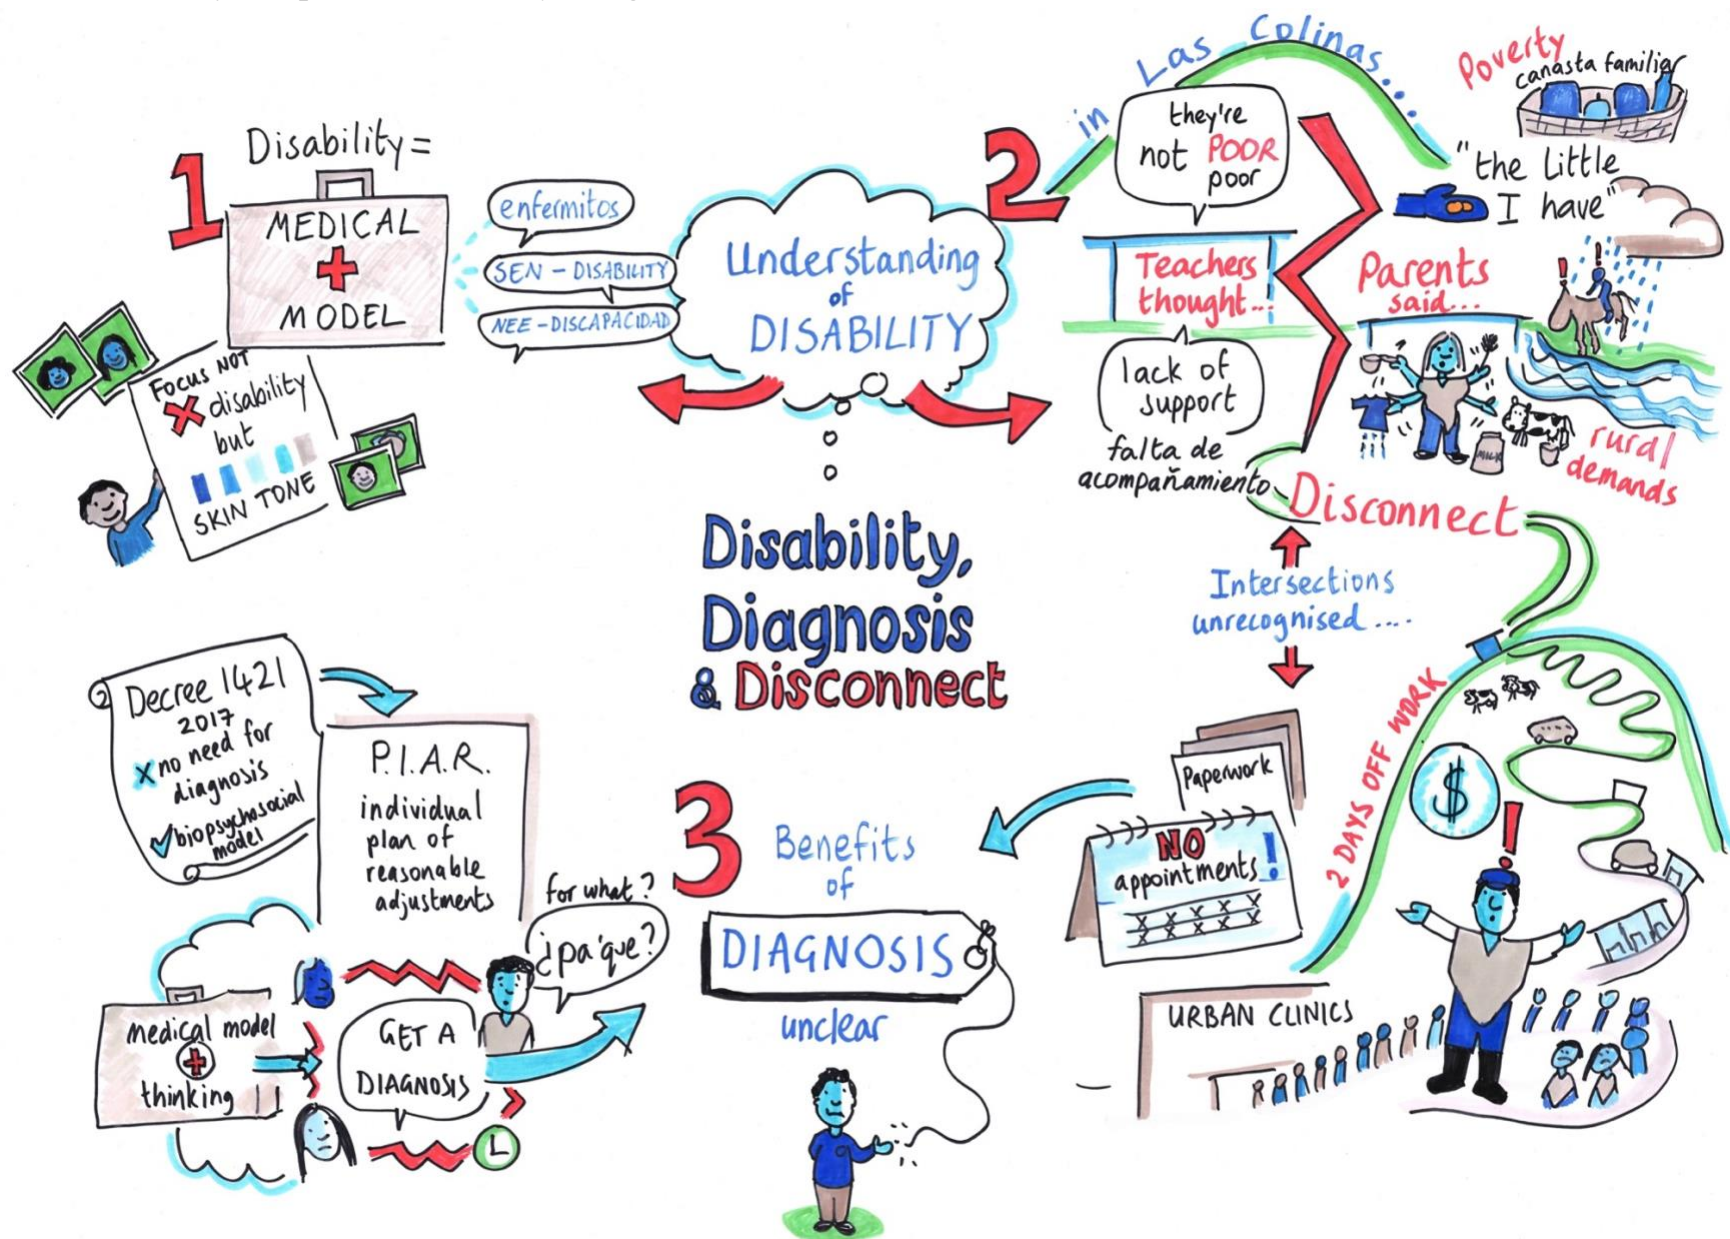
1 Disability =

MEDICAL MODEL

Focus NOT disability but SKIN TONE

enfermitos

SEN – DISABILITY

NEE – DISCAPACIDAD

Understanding of DISABILITY

Disability, Diagnosis & Disconnect

2 in Las Colinas...

they're not POOR poor

Poverty canasta familiar

"the little I have"

Teachers thought...

lack of support

falta de acompañamiento

Parents said...

rural demands

Disconnect

Intersections unrecognised ....

2 DAYS OFF WORK

Paperwork

NO appointments !

URBAN CLINICS

Decree 1421 2017

no need for diagnosis

biopsychosocial model

P.I.A.R. individual plan of reasonable adjustments

medical model thinking

GET A DIAGNOSIS

for what? ¿pa' que?

3 Benefits of DIAGNOSIS unclear

MILK